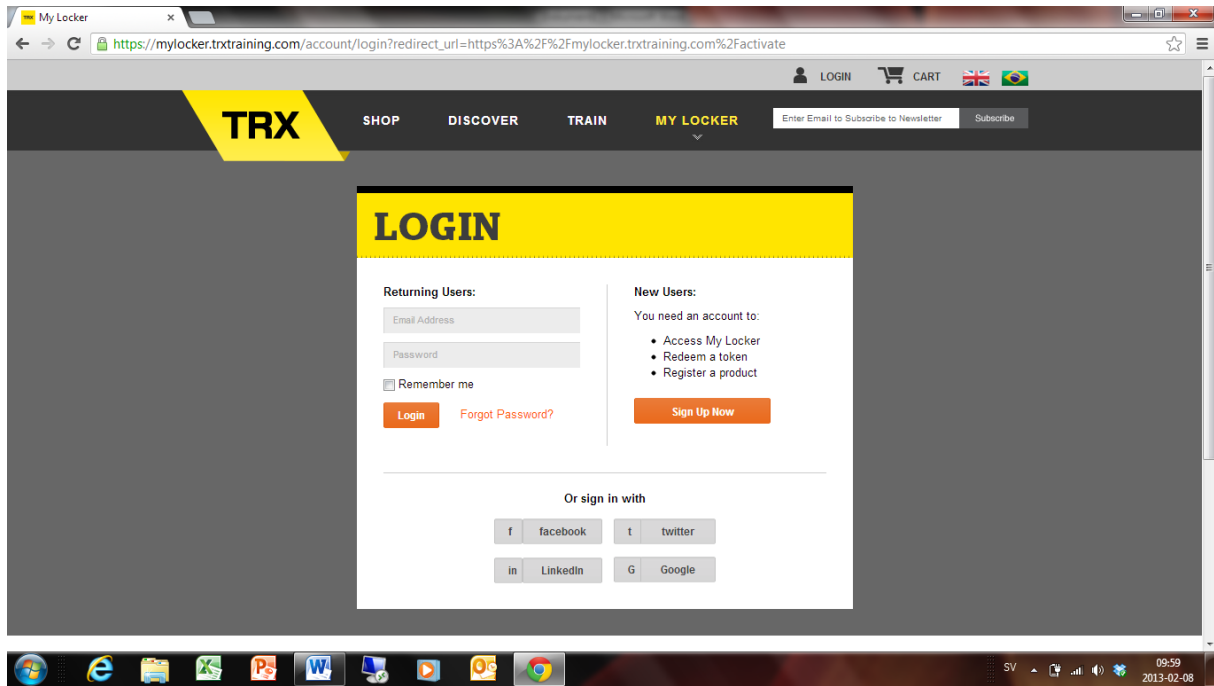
My Locker ×

https://mylocker.trxtraining.com/account/login?redirect_url=https%3A%2F%2Fmylocker.trxtraining.com%2Factivate

LOGIN CART

TRX

SHOP DISCOVER TRAIN MY LOCKER

Enter Email to Subscribe to Newsletter Subscribe

LOGIN

Returning Users:

Email Address

Password

Remember me

Login Forgot Password?

New Users:

You need an account to:

- Access My Locker
- Redeem a token
- Register a product

Sign Up Now

Or sign in with

f facebook t twitter

in LinkedIn G Google

SV 09:59 2013-02-08